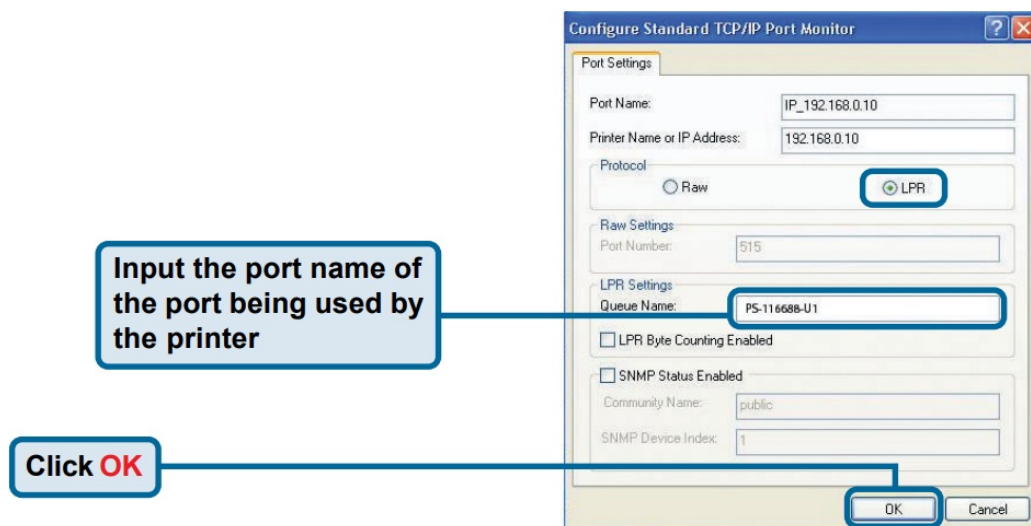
Configure Standard TCP/IP Port Monitor

?

X

Port Settings

Port Name: IP_192.168.0.10

Printer Name or IP Address: 192.168.0.10

Protocol

Raw

LPR

Raw Settings

Port Number: 515

LPR Settings

Queue Name: PS-116688-U1

LPR Byte Counting Enabled

SNMP Status Enabled

Community Name: public

SNMP Device Index: 1

OK

Cancel

Input the port name of the port being used by the printer

Click OK